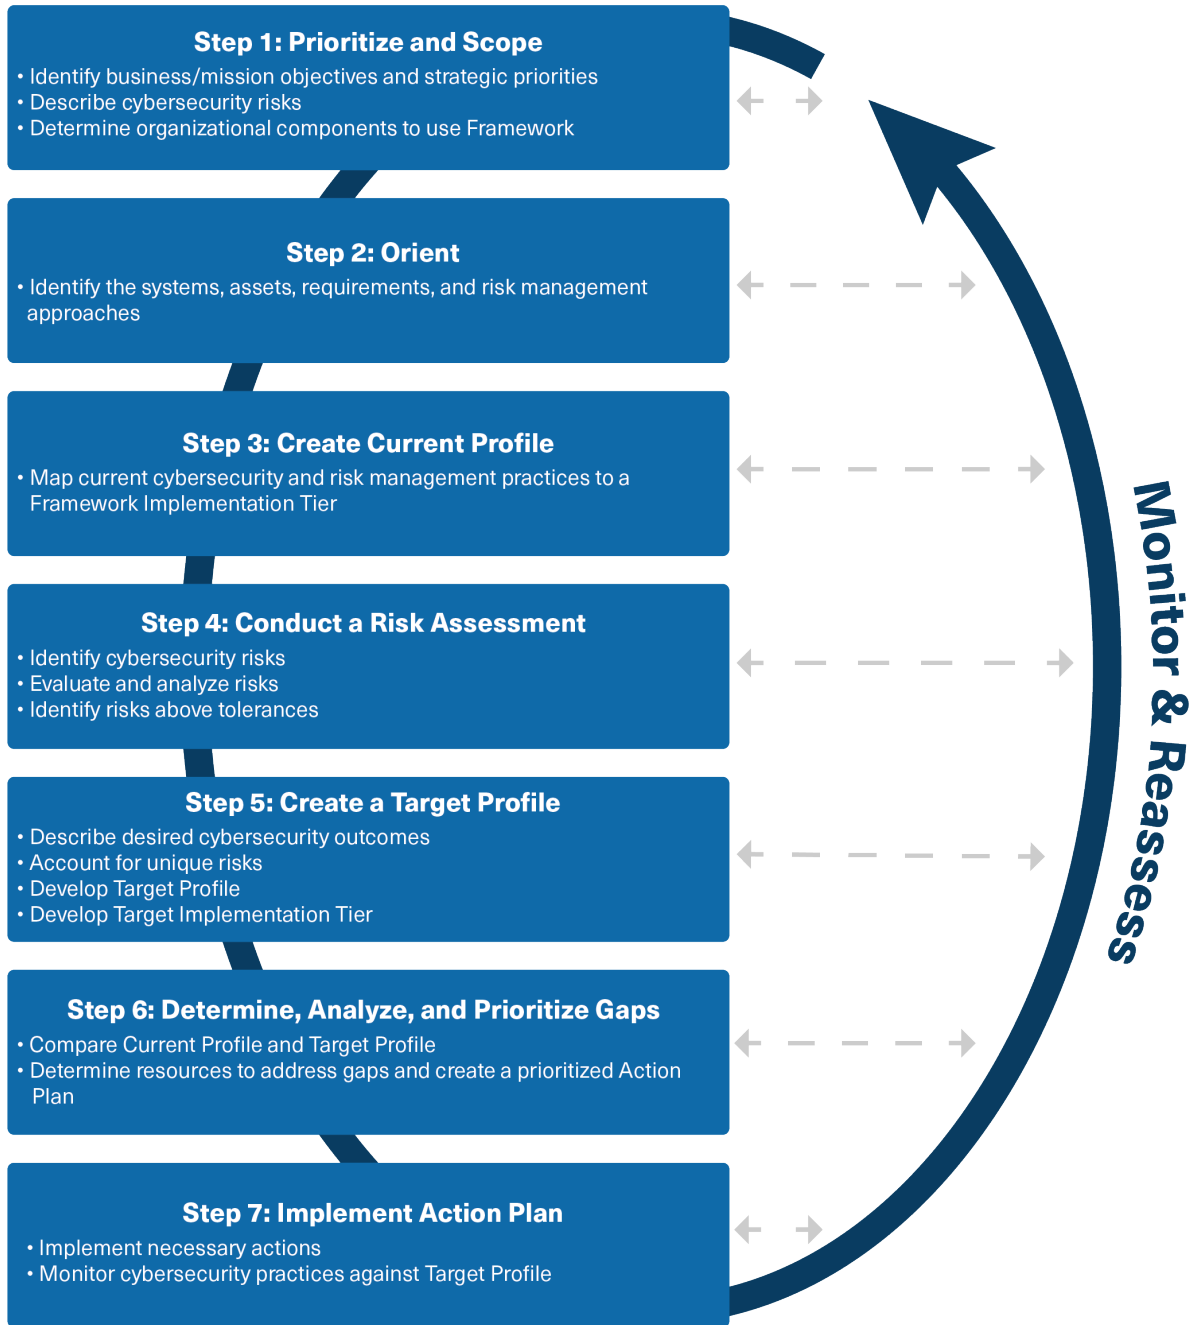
Step 1: Prioritize and Scope
• Identify business/mission objectives and strategic priorities
• Describe cybersecurity risks
• Determine organizational components to use Framework

Step 2: Orient
• Identify the systems, assets, requirements, and risk management approaches

Step 3: Create Current Profile
• Map current cybersecurity and risk management practices to a Framework Implementation Tier

Step 4: Conduct a Risk Assessment
• Identify cybersecurity risks
• Evaluate and analyze risks
• Identify risks above tolerances

Step 5: Create a Target Profile
• Describe desired cybersecurity outcomes
• Account for unique risks
• Develop Target Profile
• Develop Target Implementation Tier

Step 6: Determine, Analyze, and Prioritize Gaps
• Compare Current Profile and Target Profile
• Determine resources to address gaps and create a prioritized Action Plan

Step 7: Implement Action Plan
• Implement necessary actions
• Monitor cybersecurity practices against Target Profile

Monitor & Reassess